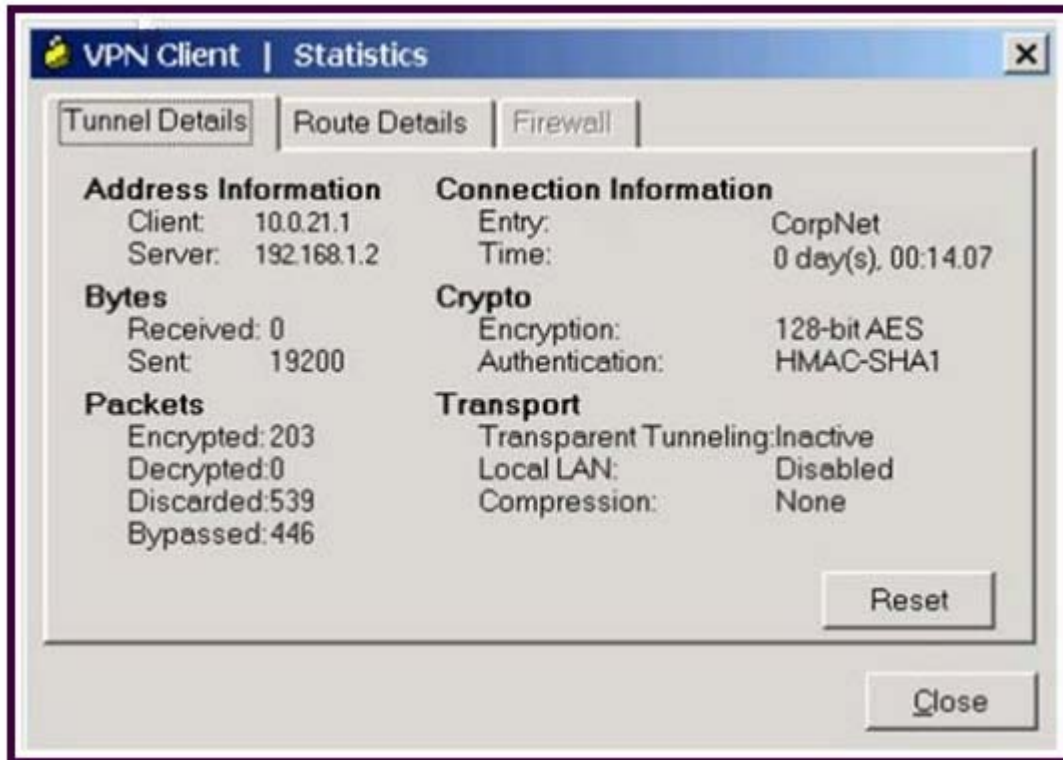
VPN Client | Statistics

×

Tunnel Details | Route Details | Firewall

Address Information
Client: 10.0.21.1
Server: 192.168.1.2

Bytes
Received: 0
Sent: 19200

Packets
Encrypted: 203
Decrypted: 0
Discarded: 539
Bypassed: 446

Connection Information
Entry: CorpNet
Time: 0 day(s), 00:14.07

Crypto
Encryption: 128-bit AES
Authentication: HMAC-SHA1

Transport
Transparent Tunneling: Inactive
Local LAN: Disabled
Compression: None

Reset

Close